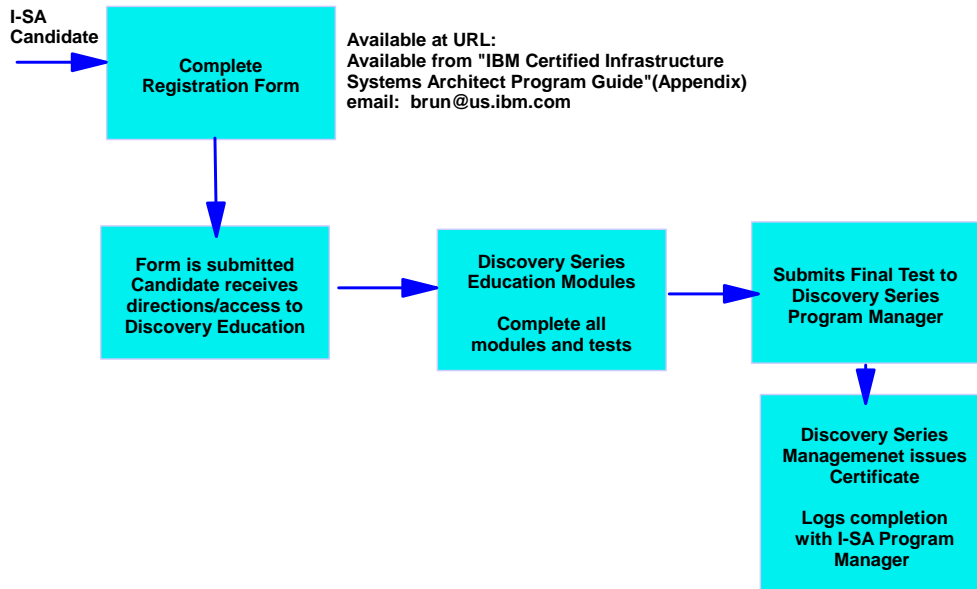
I-SA Candidate

Complete Registration Form

Available at URL:
Available from "IBM Certified Infrastructure Systems Architect Program Guide"(Appendix)
email: brun@us.ibm.com

Form is submitted Candidate receives directions/access to Discovery Education

Discovery Series Education Modules

Complete all modules and tests

Submits Final Test to Discovery Series Program Manager

Discovery Series Managemenet issues Certificate

Logs completion with I-SA Program Manager